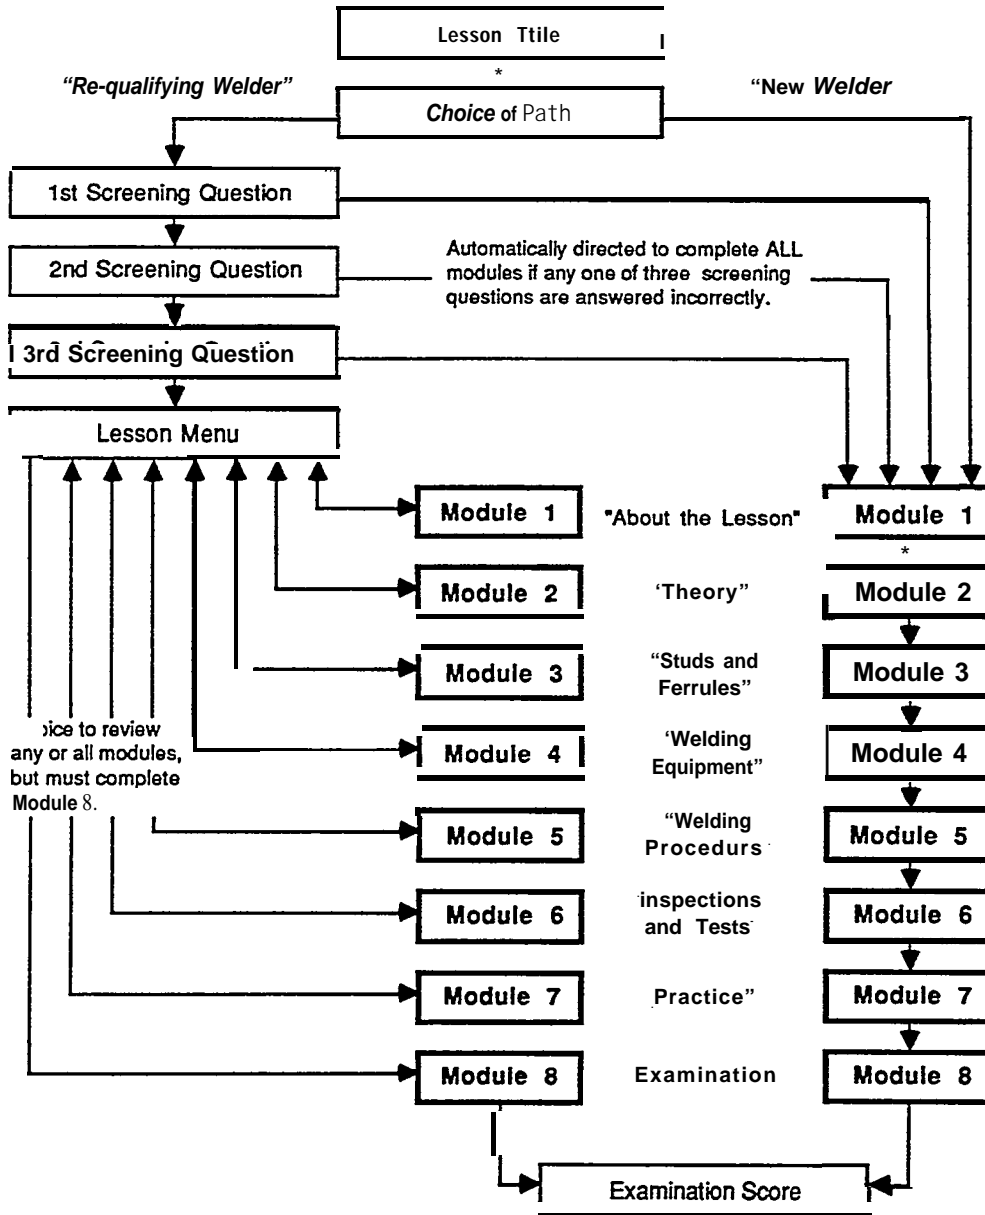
Lesson Ttile

"Re-qualifying Welder"

"New Welder

Choice of Path

1st Screening Question

2nd Screening Question

Automatically directed to complete ALL modules if any one of three screening questions are answered incorrectly.

3rd Screening Question

Lesson Menu

Module 1

"About the Lesson"

Module 1

Module 2

'Theory"

Module 2

Module 3

"Studs and Ferrules"

Module 3

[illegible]ice to review any or all modules, but must complete Module 8.

Module 4

'Welding Equipment"

Module 4

Module 5

"Welding Procedurs

Module 5

Module 6

inspections and Tests

Module 6

Module 7

Practice"

Module 7

Module 8

Examination

Module 8

Examination Score